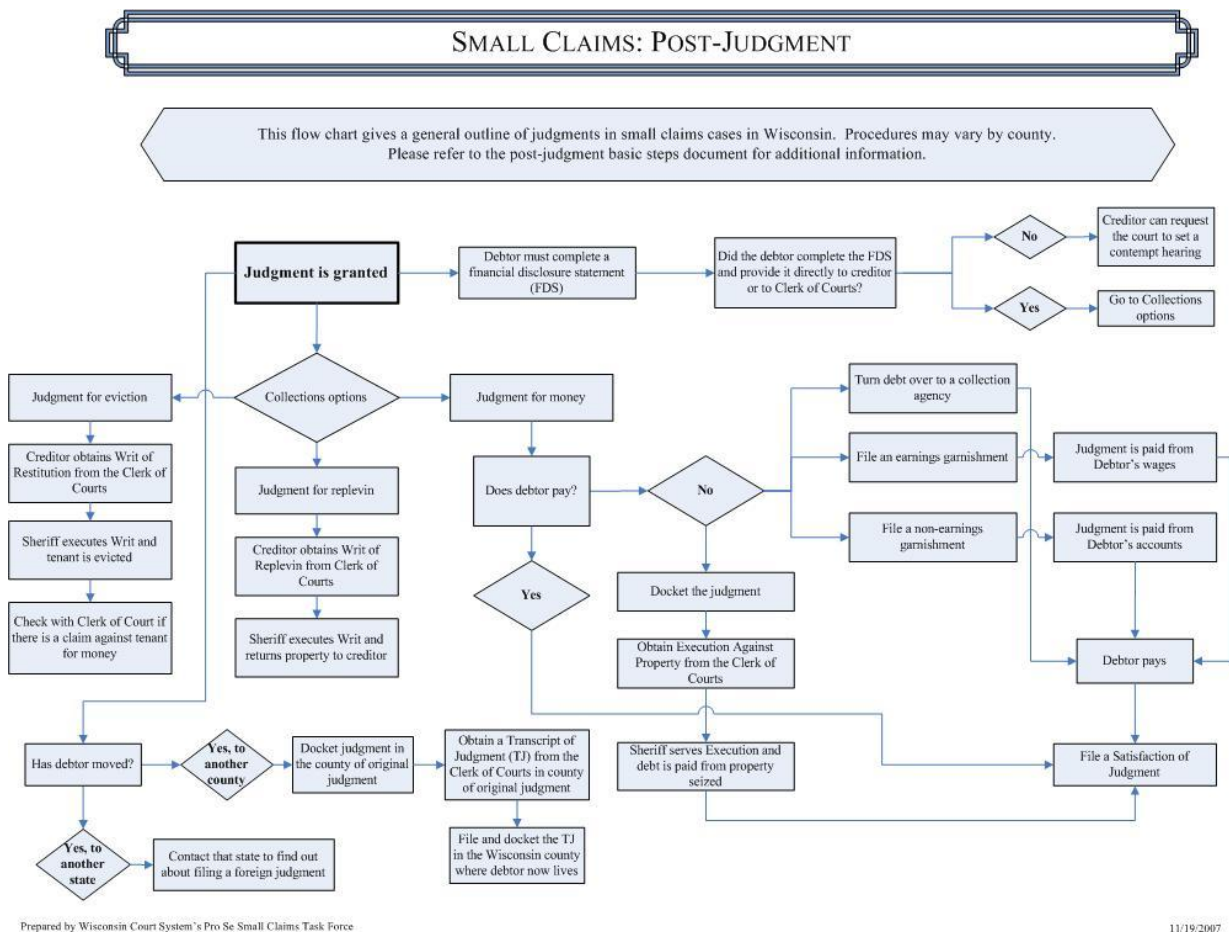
SMALL CLAIMS: POST-JUDGMENT

This flow chart gives a general outline of judgments in small claims cases in Wisconsin. Procedures may vary by county. Please refer to the post-judgment basic steps document for additional information.

Judgment is granted

Debtor must complete a financial disclosure statement (FDS)

Did the debtor complete the FDS and provide it directly to creditor or to Clerk of Courts?

No

Creditor can request the court to set a contempt hearing

Yes

Go to Collections options

Collections options

Judgment for eviction

Creditor obtains Writ of Restitution from the Clerk of Courts

Sheriff executes Writ and tenant is evicted

Check with Clerk of Court if there is a claim against tenant for money

Judgment for replevin

Creditor obtains Writ of Replevin from Clerk of Courts

Sheriff executes Writ and returns property to creditor

Judgment for money

Does debtor pay?

Yes

No

Turn debt over to a collection agency

File an earnings garnishment

Judgment is paid from Debtor's wages

File a non-earnings garnishment

Judgment is paid from Debtor's accounts

Docket the judgment

Obtain Execution Against Property from the Clerk of Courts

Debtor pays

Sheriff serves Execution and debt is paid from property seized

File a Satisfaction of Judgment

Has debtor moved?

Yes, to another county

Docket judgment in the county of original judgment

Obtain a Transcript of Judgment (TJ) from the Clerk of Courts in county of original judgment

File and docket the TJ in the Wisconsin county where debtor now lives

Yes, to another state

Contact that state to find out about filing a foreign judgment

Prepared by Wisconsin Court System's Pro Se Small Claims Task Force

11/19/2007